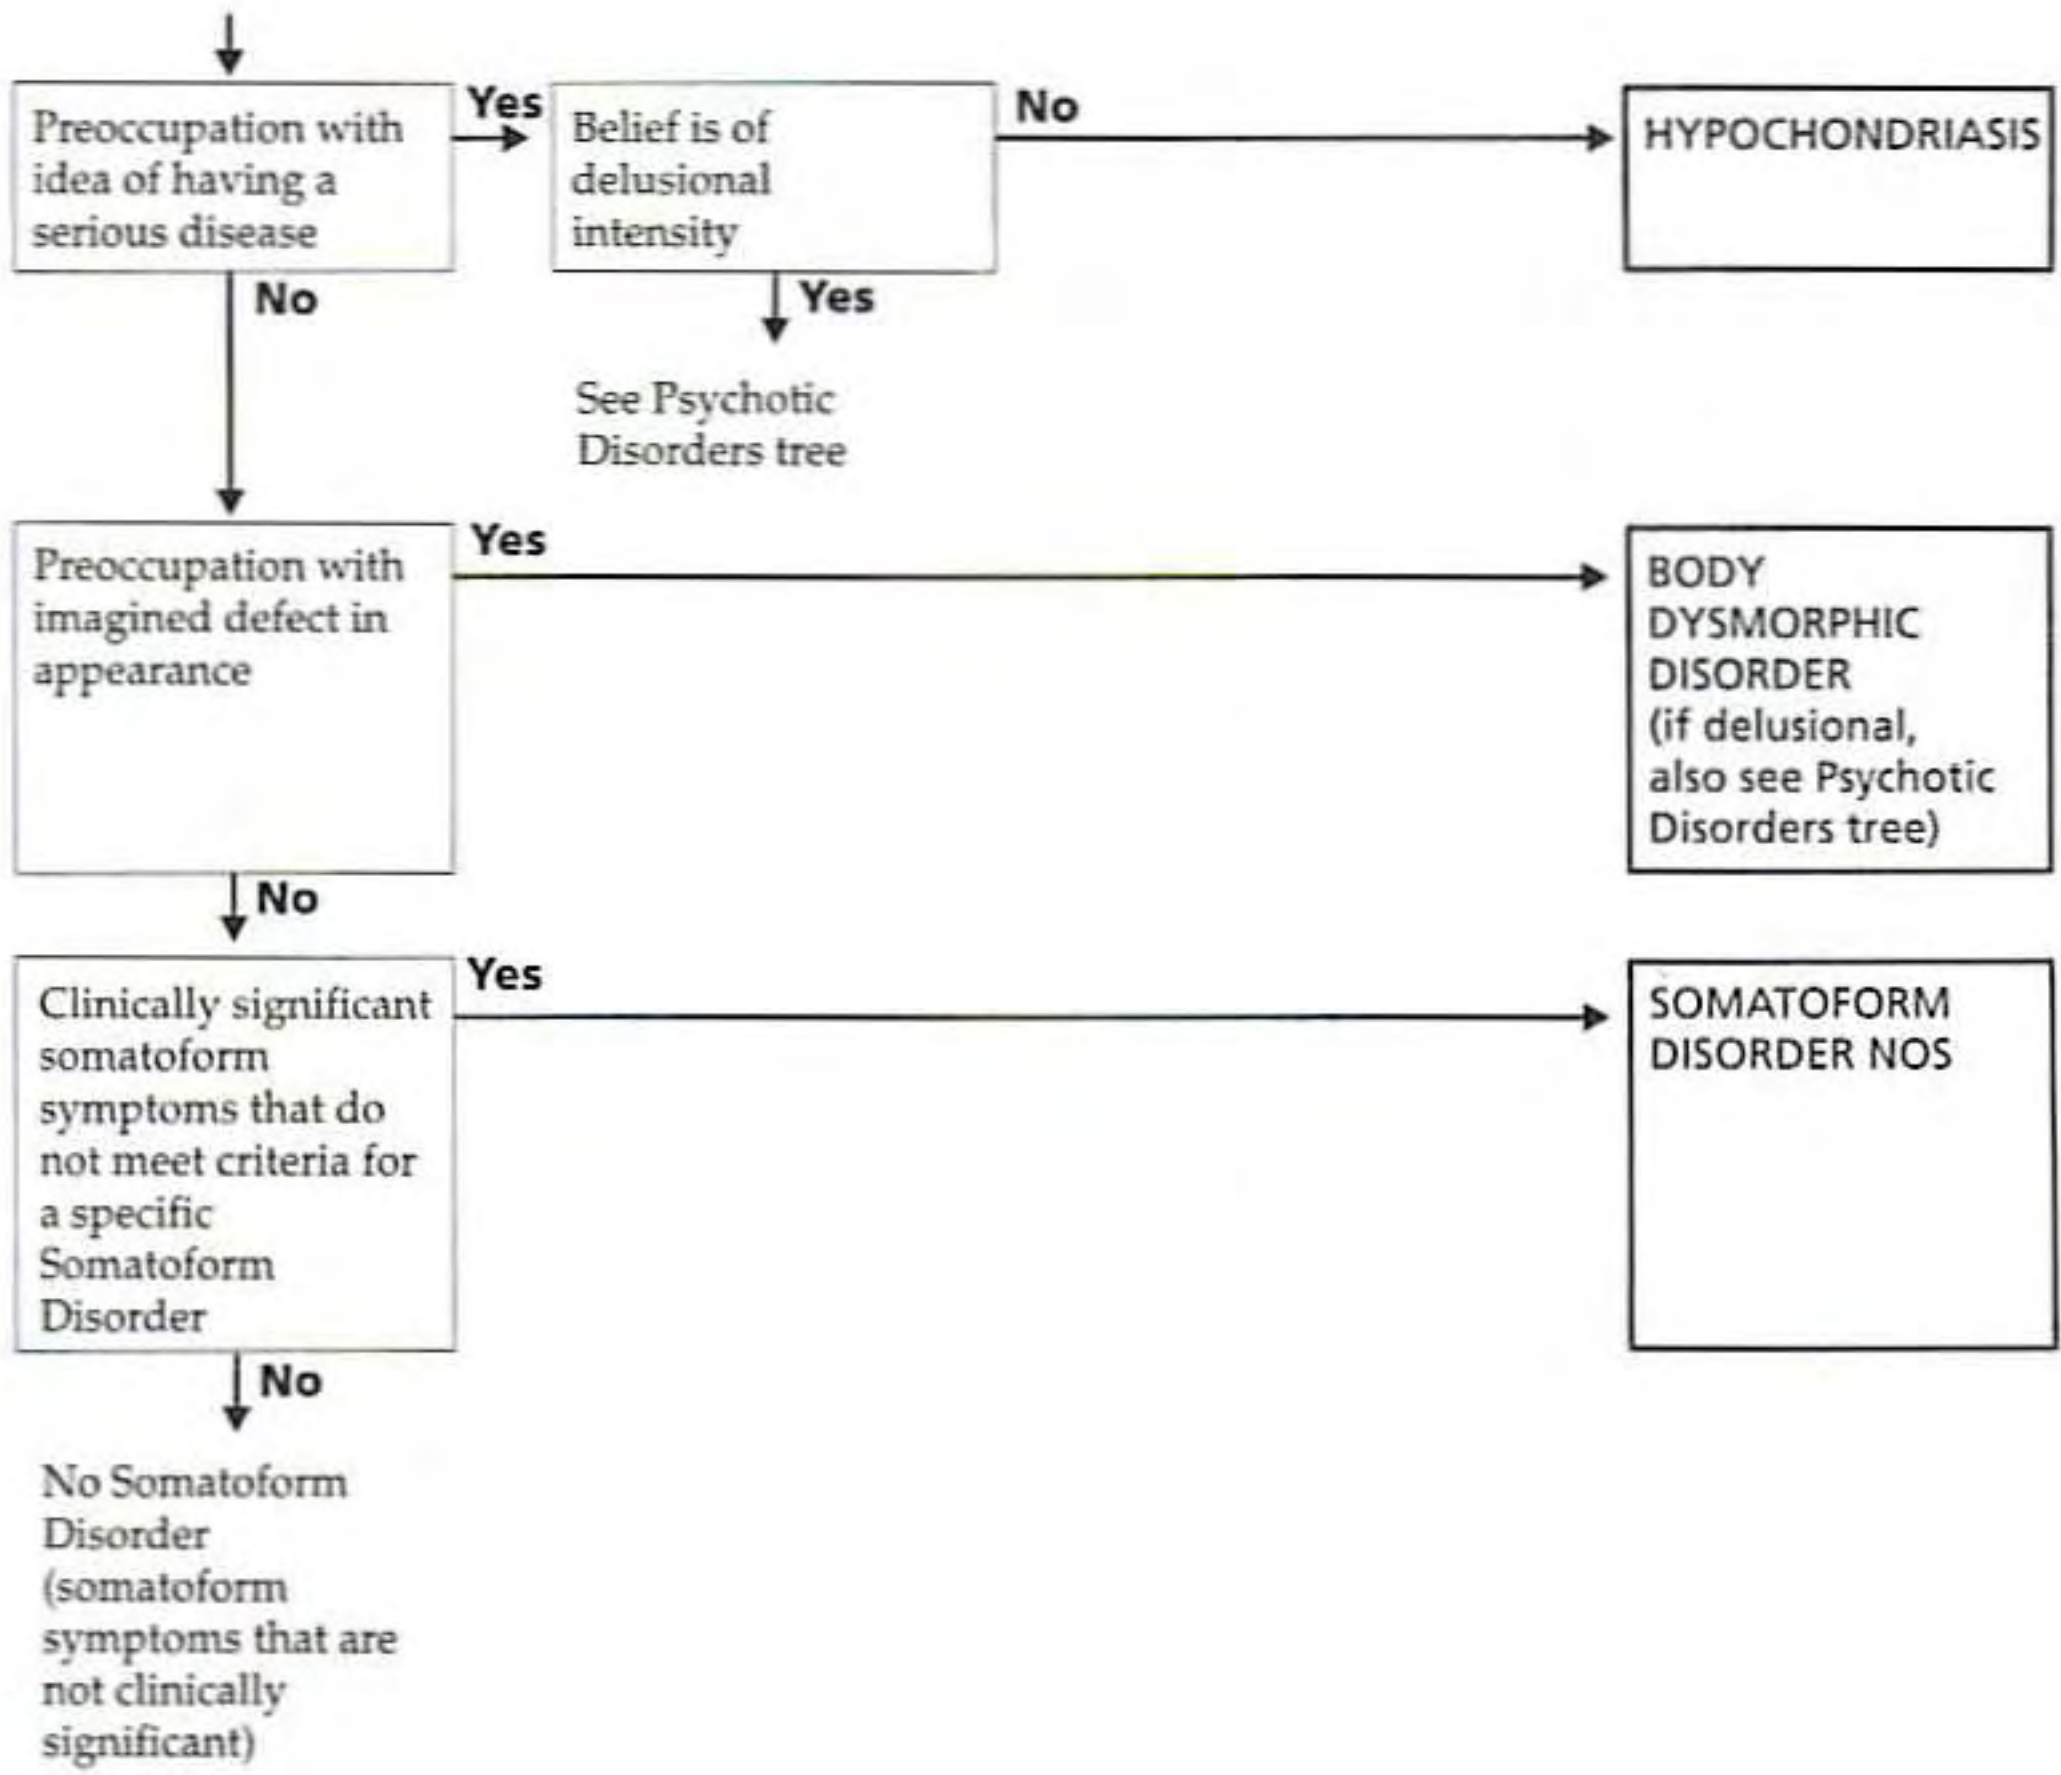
Preoccupation with idea of having a serious disease

Yes

Belief is of delusional intensity

No

HYPOCHONDRIASIS

Yes

See Psychotic Disorders tree

No

Preoccupation with imagined defect in appearance

Yes

BODY DYSMORPHIC DISORDER (if delusional, also see Psychotic Disorders tree)

No

Clinically significant somatoform symptoms that do not meet criteria for a specific Somatoform Disorder

Yes

SOMATOFORM DISORDER NOS

No

No Somatoform Disorder (somatoform symptoms that are not clinically significant)